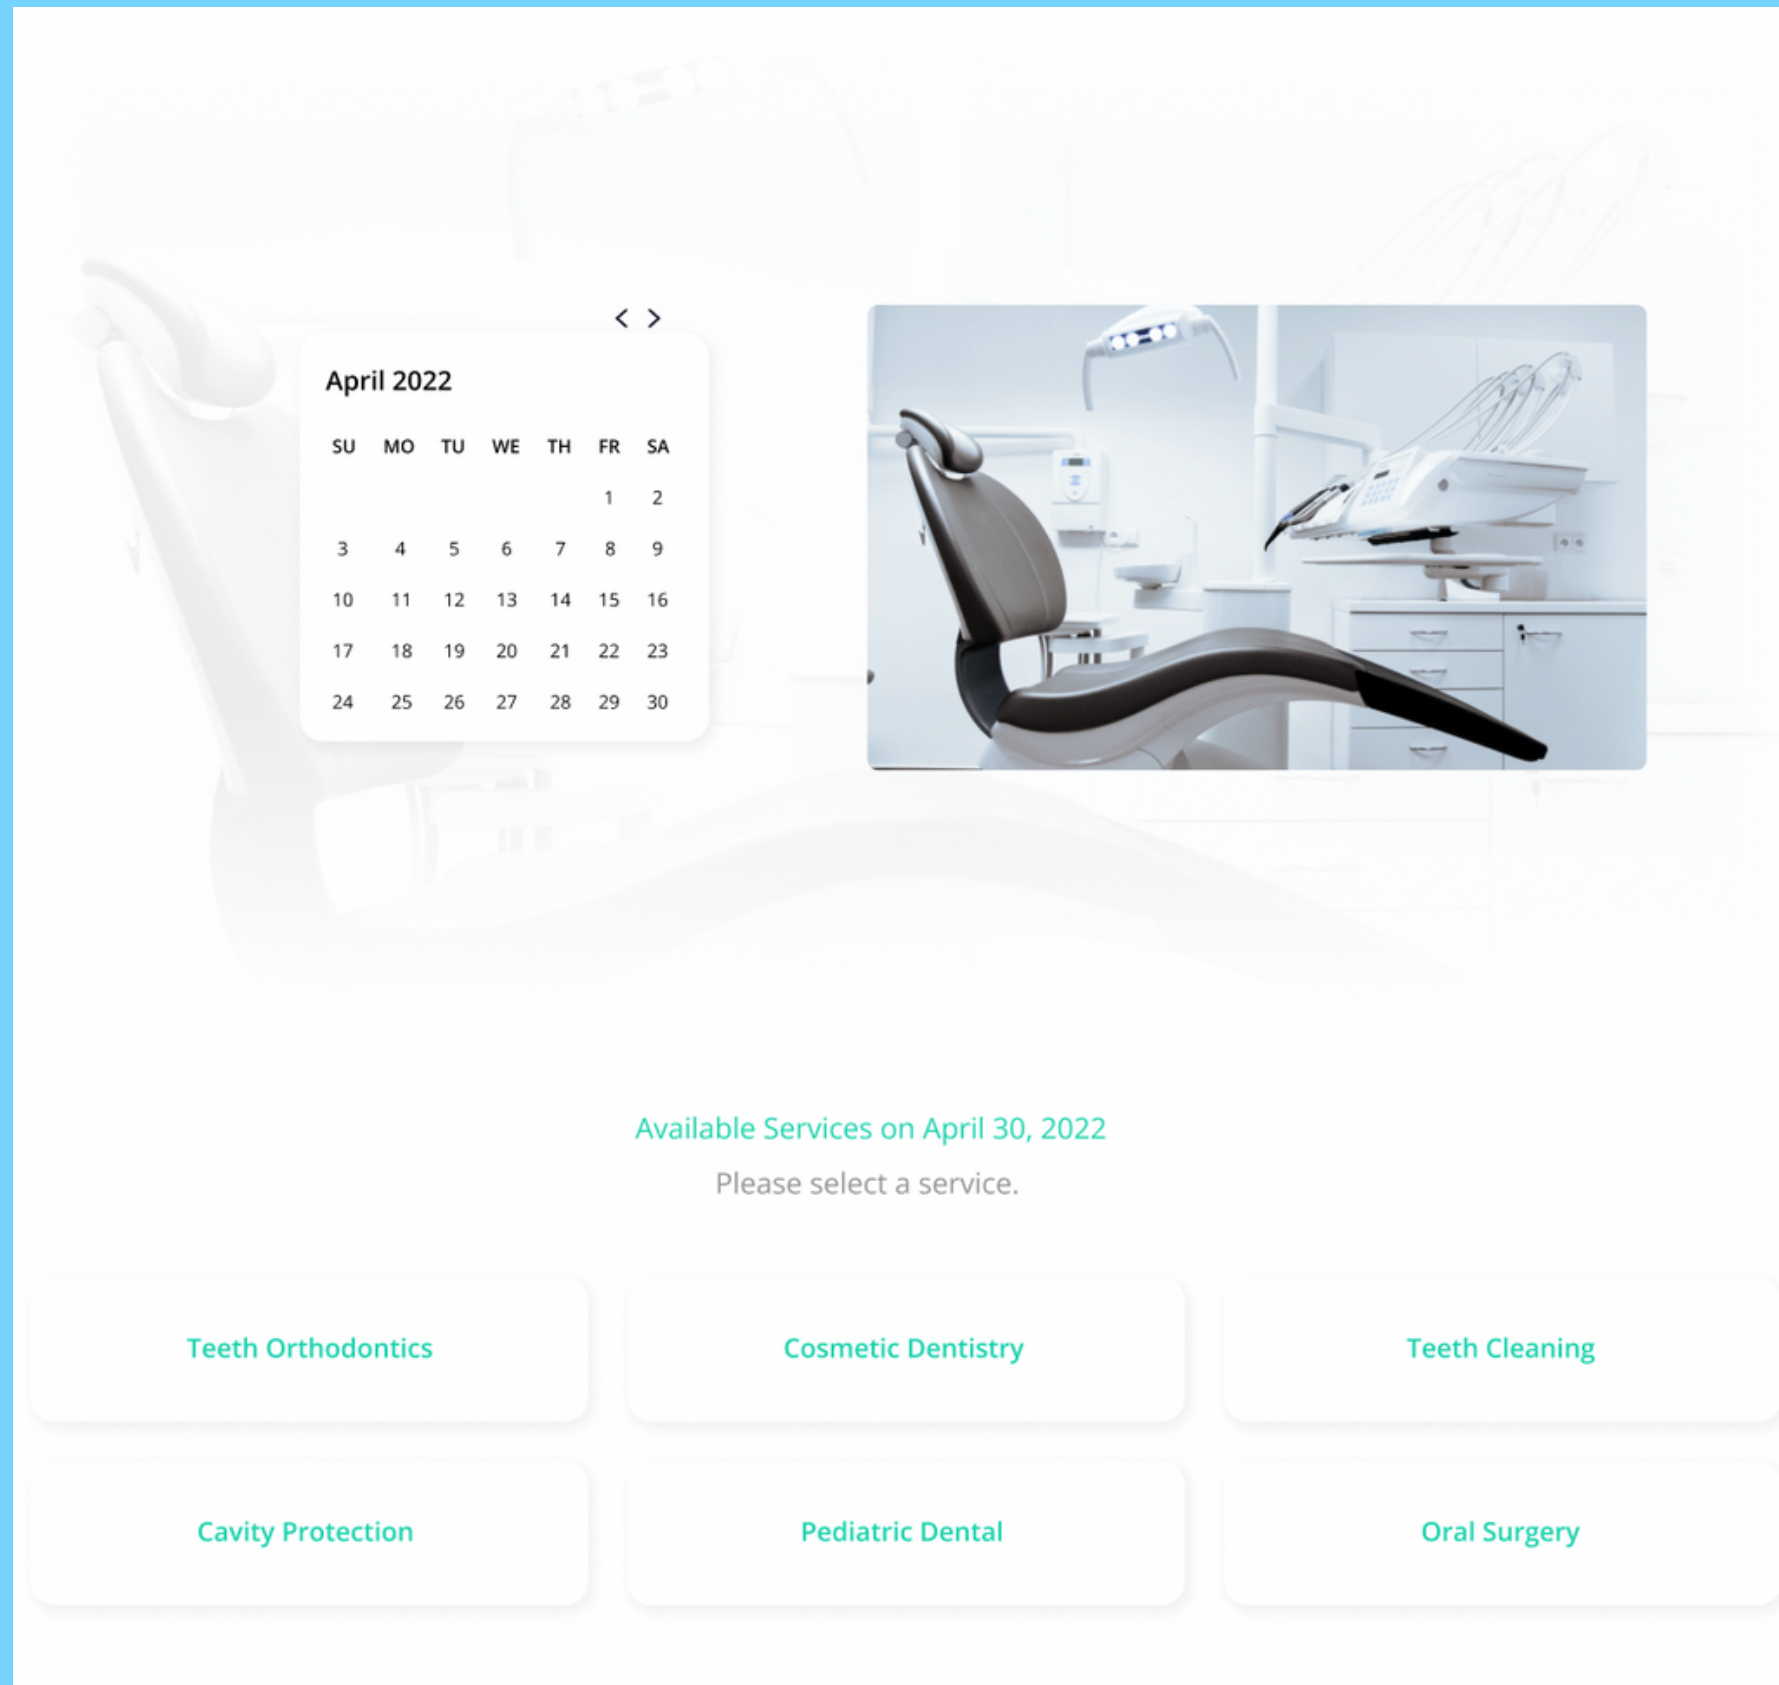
< >

April 2022

| SU | MO | TU | WE | TH | FR | SA |
|---|---|---|---|---|---|---|
| | | | | | 1 | 2 |
| 3 | 4 | 5 | 6 | 7 | 8 | 9 |
| 10 | 11 | 12 | 13 | 14 | 15 | 16 |
| 17 | 18 | 19 | 20 | 21 | 22 | 23 |
| 24 | 25 | 26 | 27 | 28 | 29 | 30 |

Available Services on April 30, 2022

Please select a service.

Teeth Orthodontics

Cosmetic Dentistry

Teeth Cleaning

Cavity Protection

Pediatric Dental

Oral Surgery